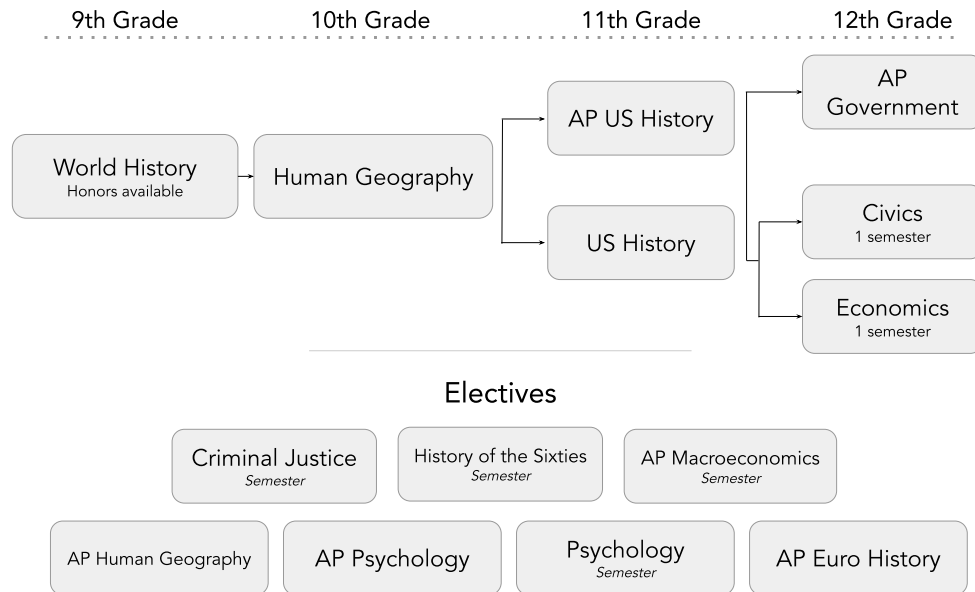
9th Grade 10th Grade 11th Grade 12th Grade

World History
Honors available

Human Geography

AP US History

US History

AP Government

Civics
1 semester

Economics
1 semester

Electives

Criminal Justice
Semester

History of the Sixties
Semester

AP Macroeconomics
Semester

AP Human Geography

AP Psychology

Psychology
Semester

AP Euro History